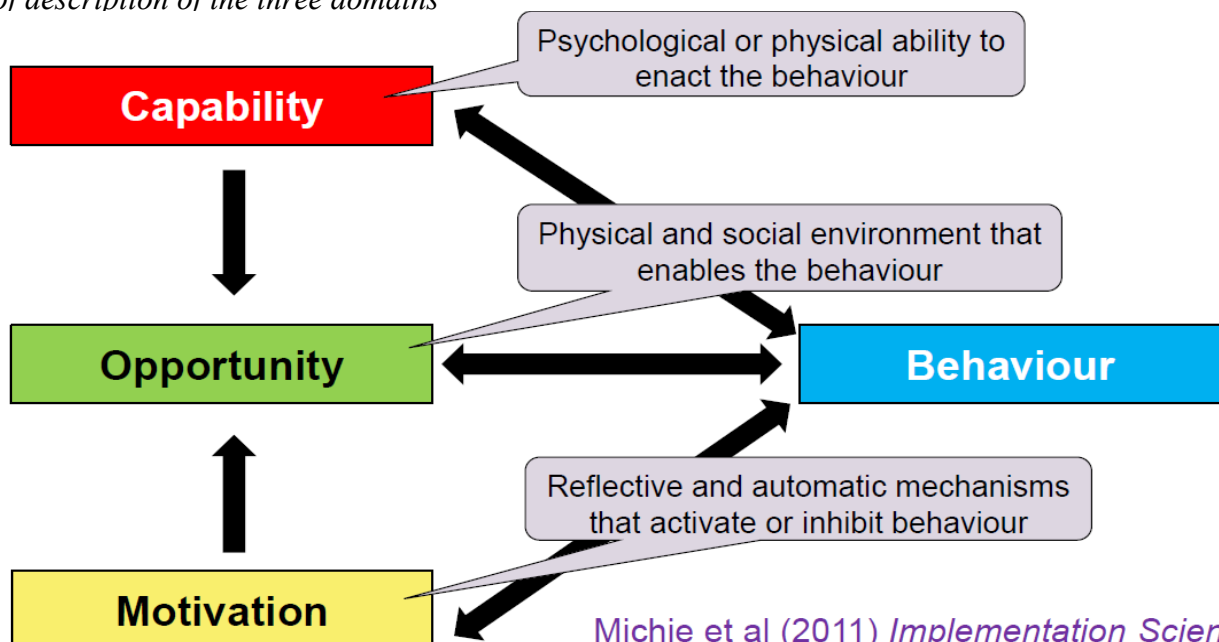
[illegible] description of the three domains

Capability

Psychological or physical ability to enact the behaviour

Physical and social environment that enables the behaviour

Opportunity

Behaviour

Reflective and automatic mechanisms that activate or inhibit behaviour

Motivation

Michie et al (2011) *Implementation Scien*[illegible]